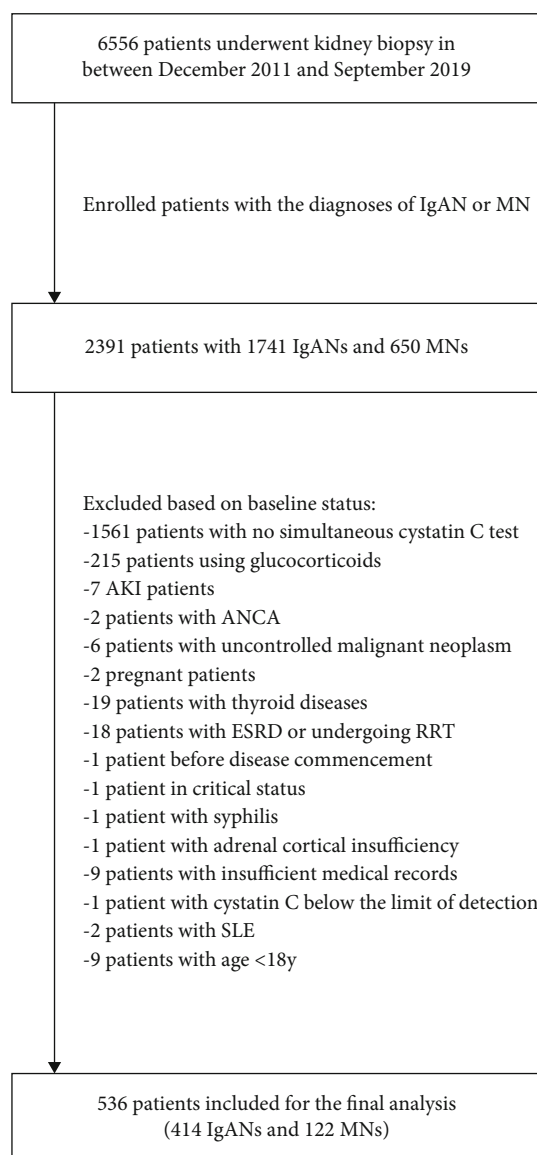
6556 patients underwent kidney biopsy in between December 2011 and September 2019

Enrolled patients with the diagnoses of IgAN or MN

2391 patients with 1741 IgANs and 650 MNs

Excluded based on baseline status:
-1561 patients with no simultaneous cystatin C test
-215 patients using glucocorticoids
-7 AKI patients
-2 patients with ANCA
-6 patients with uncontrolled malignant neoplasm
-2 pregnant patients
-19 patients with thyroid diseases
-18 patients with ESRD or undergoing RRT
-1 patient before disease commencement
-1 patient in critical status
-1 patient with syphilis
-1 patient with adrenal cortical insufficiency
-9 patients with insufficient medical records
-1 patient with cystatin C below the limit of detection
-2 patients with SLE
-9 patients with age <18y

536 patients included for the final analysis (414 IgANs and 122 MNs)